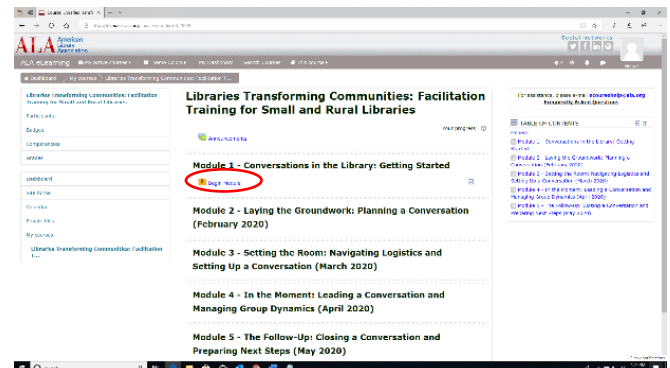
ALA American Library Association

ALA eLearning

Dashboard / My courses / Libraries Transforming Communities: Facilitation T...

Libraries Transforming Communities: Facilitation Training for Small and Rural Libraries

Participants

Badges

Competencies

Grades

Dashboard

Site home

Calendar

Private files

My courses

Libraries Transforming Communities: Facilitation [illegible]

Libraries Transforming Communities: Facilitation Training for Small and Rural Libraries

Announcements

Module 1 - Conversations in the Library: Getting Started

Begin Module

Module 2 - Laying the Groundwork: Planning a Conversation (February 2020)

Module 3 - Setting the Room: Navigating Logistics and Setting Up a Conversation (March 2020)

Module 4 - In the Moment: Leading a Conversation and Managing Group Dynamics (April 2020)

Module 5 - The Follow-Up: Closing a Conversation and Preparing Next Steps (May 2020)

For assistance, please email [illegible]@ala.org Frequently Asked Questions

TABLE OF CONTENTS

Module 1 - Conversations in the Library: Getting Started

Module 2 - Laying the Groundwork: Planning a Conversation (February 2020)

Module 3 - Setting the Room: Navigating Logistics and Setting Up a Conversation (March 2020)

Module 4 - In the Moment: Leading a Conversation and Managing Group Dynamics (April 2020)

Module 5 - The Follow-Up: Closing a Conversation and Preparing Next Steps (May 2020)